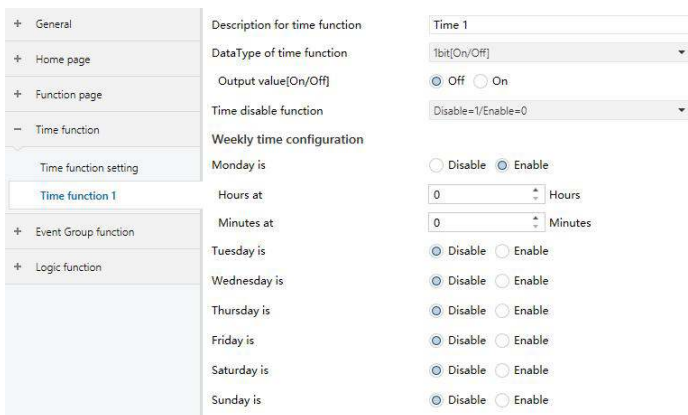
+ General

+ Home page

+ Function page

− Time function

Time function setting

Time function 1

+ Event Group function

+ Logic function

| | |
|---|---|
| Description for time function | Time 1 |
| DataType of time function | 1bit[On/Off] |
| Output value[On/Off] | Off On |
| Time disable function | Disable=1/Enable=0 |

Weekly time configuration

| | |
|---|---|
| Monday is | Disable Enable |
| Hours at | 0 Hours |
| Minutes at | 0 Minutes |
| Tuesday is | Disable Enable |
| Wednesday is | Disable Enable |
| Thursday is | Disable Enable |
| Friday is | Disable Enable |
| Saturday is | Disable Enable |
| Sunday is | Disable Enable |